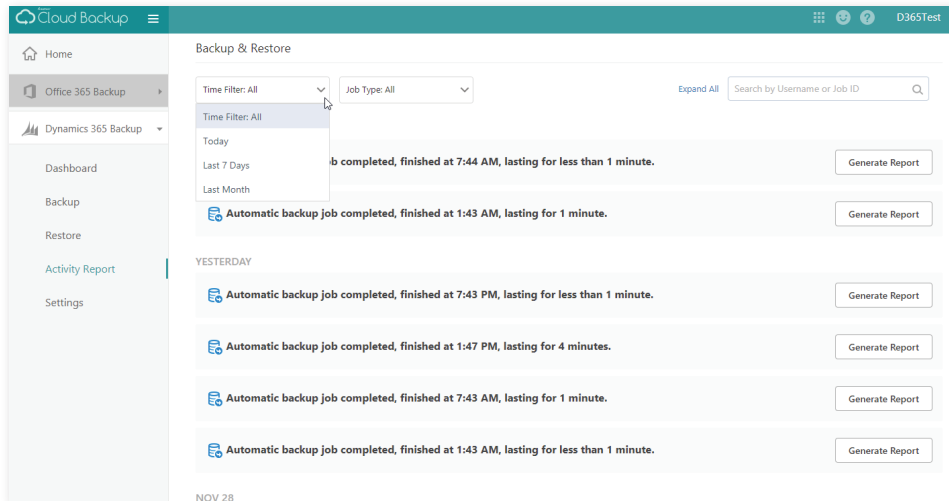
Cloud Backup

D365Test

Home

Office 365 Backup

Dynamics 365 Backup

Dashboard

Backup

Restore

Activity Report

Settings

Backup & Restore

Time Filter: All

Job Type: All

Expand All

Search by Username or Job ID

Time Filter: All

Today

Last 7 Days

Last Month

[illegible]job completed, finished at 7:44 AM, lasting for less than 1 minute.

Generate Report

Automatic backup job completed, finished at 1:43 AM, lasting for 1 minute.

Generate Report

YESTERDAY

Automatic backup job completed, finished at 7:43 PM, lasting for less than 1 minute.

Generate Report

Automatic backup job completed, finished at 1:47 PM, lasting for 4 minutes.

Generate Report

Automatic backup job completed, finished at 7:43 AM, lasting for 1 minute.

Generate Report

Automatic backup job completed, finished at 1:43 AM, lasting for less than 1 minute.

Generate Report

NOV 28